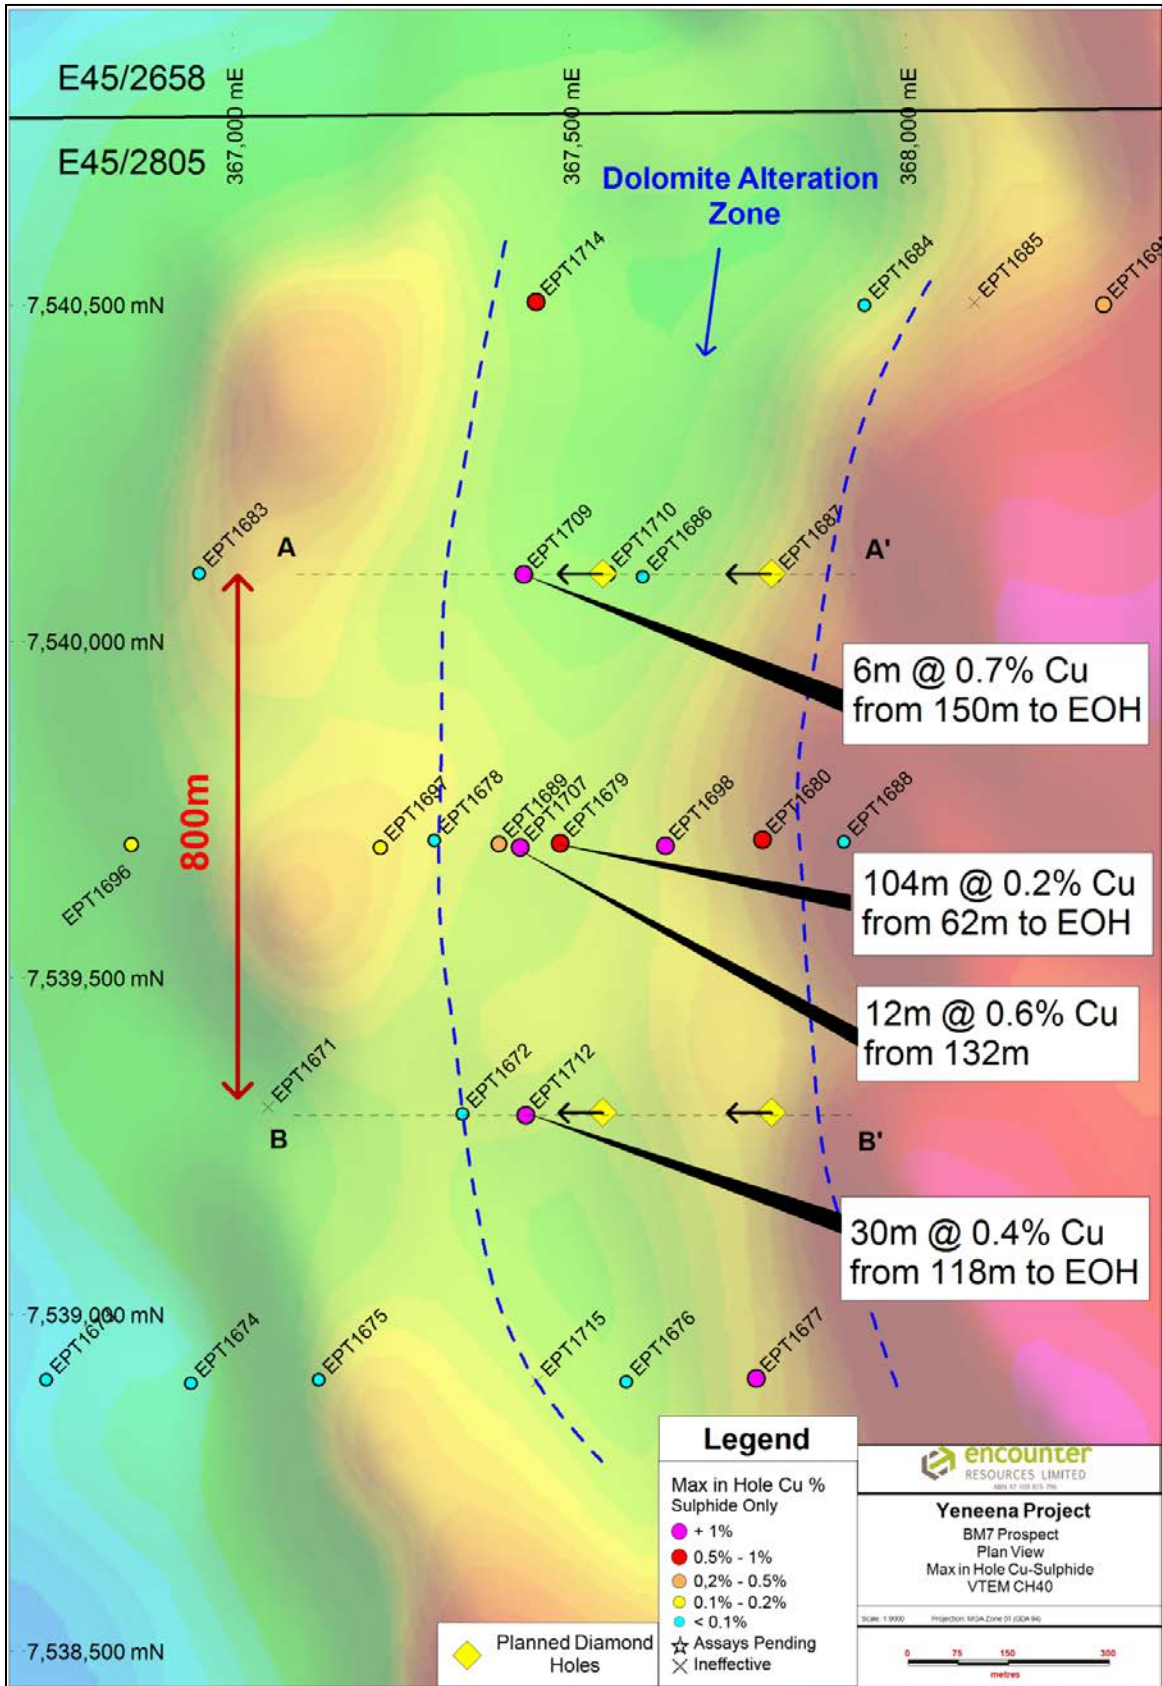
E45/2658

E45/2805

367,000 mE

367,500 mE

368,000 mE

Dolomite Alteration Zone

7,540,500 mN

EPT1714

EPT1684

EPT1685

EPT169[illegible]

EPT1683

A

EPT1709

EPT1710

EPT1686

EPT1687

A'

7,540,000 mN

6m @ 0.7% Cu from 150m to EOH

800m

EPT1697

EPT1678

EPT1689

EPT1707

EPT1679

EPT1698

EPT1680

EPT1688

EPT1696

104m @ 0.2% Cu from 62m to EOH

7,539,500 mN

12m @ 0.6% Cu from 132m

EPT1671

EPT1672

EPT1712

B

B'

30m @ 0.4% Cu from 118m to EOH

7,539,000 mN

EPT16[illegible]

EPT1674

EPT1675

EPT1715

EPT1676

EPT1677

Legend

Max in Hole Cu % Sulphide Only

+ 1%

0.5% - 1%

0,2% - 0.5%

0.1% - 0.2%

< 0.1%

Assays Pending

Ineffective

Planned Diamond Holes

encounter RESOURCES LIMITED

Yeneena Project

BM7 Prospect

Plan View

Max in Hole Cu-Sulphide

VTEM CH40

0 75 150 300

metres

7,538,500 mN